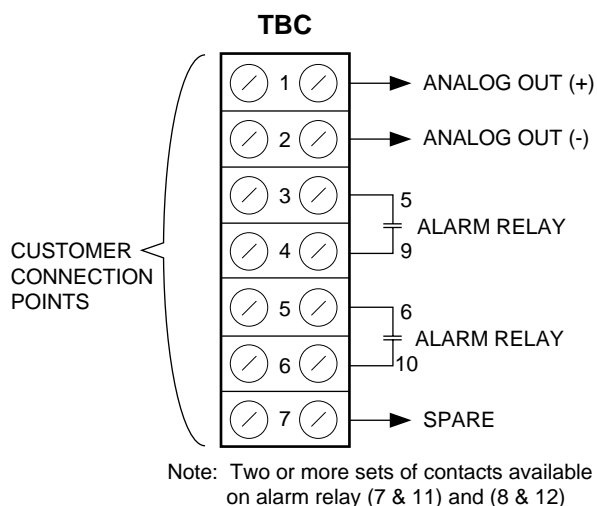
TBC

CUSTOMER CONNECTION POINTS

1 ANALOG OUT (+)

2 ANALOG OUT (-)

3

4

5 ALARM RELAY 9

5

6

6 ALARM RELAY 10

7 SPARE

Note: Two or more sets of contacts available on alarm relay (7 & 11) and (8 & 12)